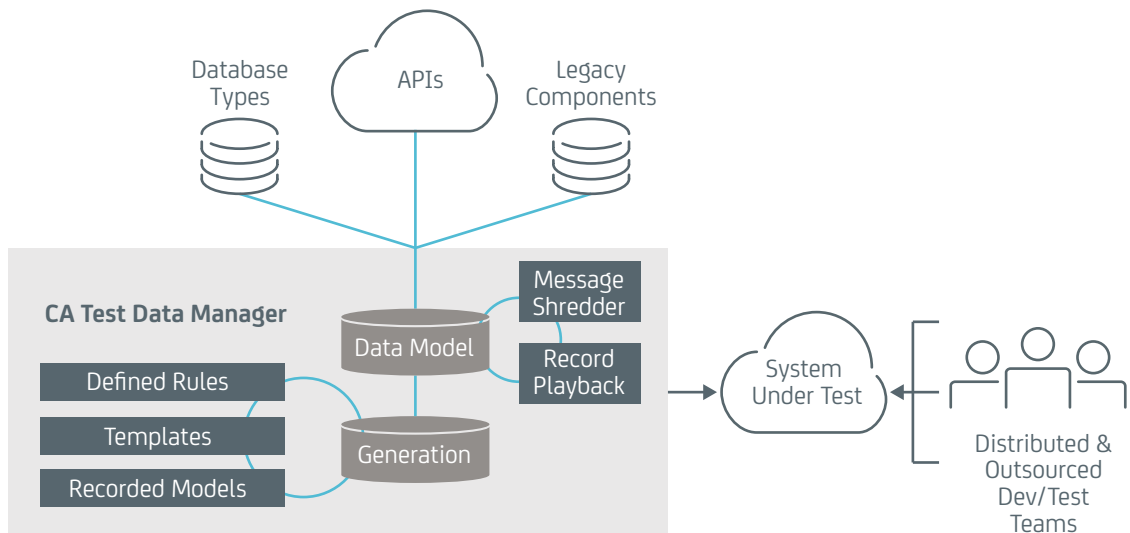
Database Types

APIs

Legacy Components

CA Test Data Manager

Message Shredder

Data Model

Record Playback

Defined Rules

Templates

Recorded Models

Generation

System Under Test

Distributed & Outsourced Dev/Test Teams